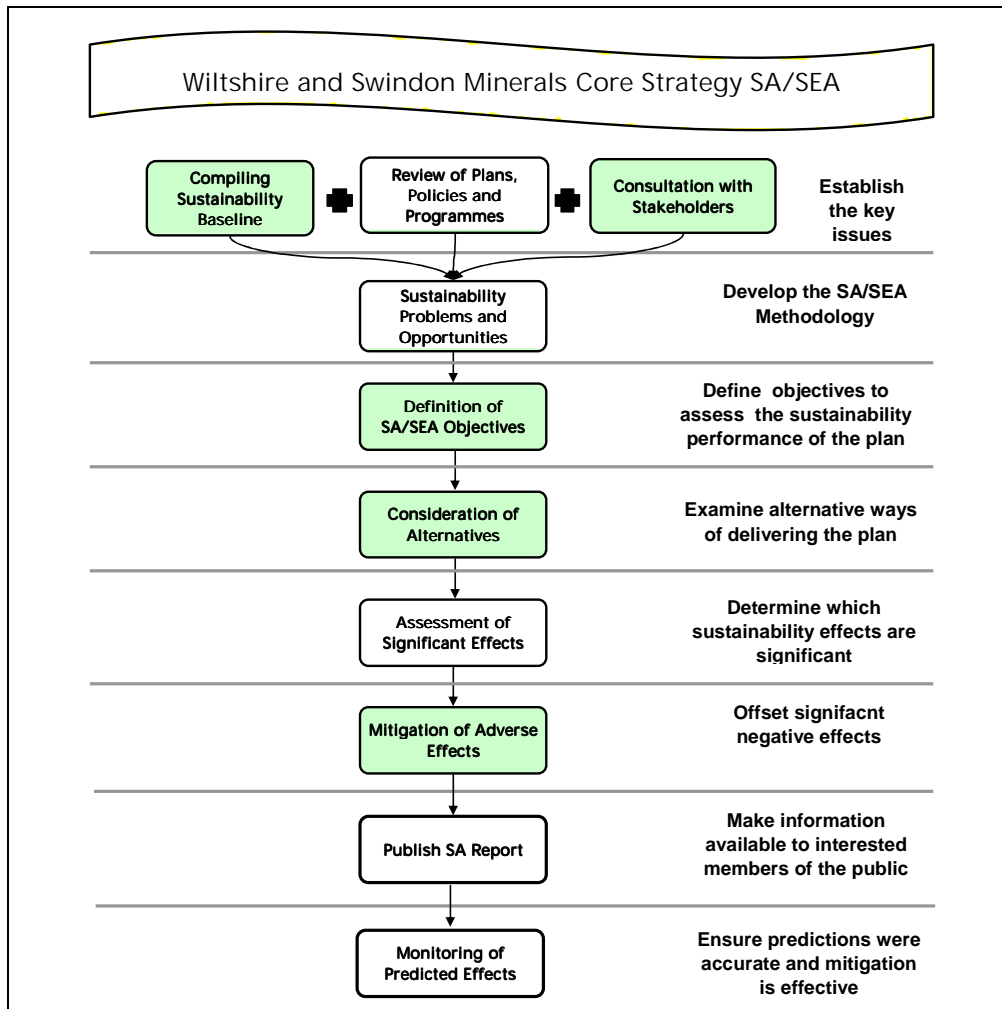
Wiltshire and Swindon Minerals Core Strategy SA/SEA

Compiling Sustainability Baseline

Review of Plans, Policies and Programmes

Consultation with Stakeholders

Establish the key issues

Sustainability Problems and Opportunities

Develop the SA/SEA Methodology

Definition of SA/SEA Objectives

Define objectives to assess the sustainability performance of the plan

Consideration of Alternatives

Examine alternative ways of delivering the plan

Assessment of Significant Effects

Determine which sustainability effects are significant

Mitigation of Adverse Effects

Offset signifacnt negative effects

Publish SA Report

Make information available to interested members of the public

Monitoring of Predicted Effects

Ensure predictions were accurate and mitigation is effective